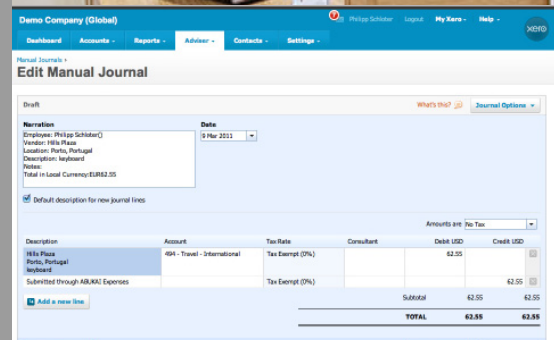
Demo Company (Global)

Philipp Schlöter Logout My Xero Help

xero

Dashboard Accounts Reports Adviser Contacts Settings

Manual Journals ›

Edit Manual Journal

Draft

What's this? Journal Options

Narration

Employee: Philipp Schlöter()
Vendor: Hills Plaza
Location: Porto, Portugal
Description: keyboard
Notes:
Total in Local Currency:EUR62.55

Date

9 Mar 2011

Default description for new journal lines

Amounts are No Tax

| Description | Account | Tax Rate | Consultant | Debit USD | Credit USD |
|---|---|---|---|---|---|
| Hills Plaza Porto, Portugal keyboard | 494 - Travel - International | Tax Exempt (0%) | | 62.55 | |
| Submitted through ABUKAI Expenses | | Tax Exempt (0%) | | | 62.55 |

Add a new line

Subtotal 62.55 62.55

TOTAL 62.55 62.55